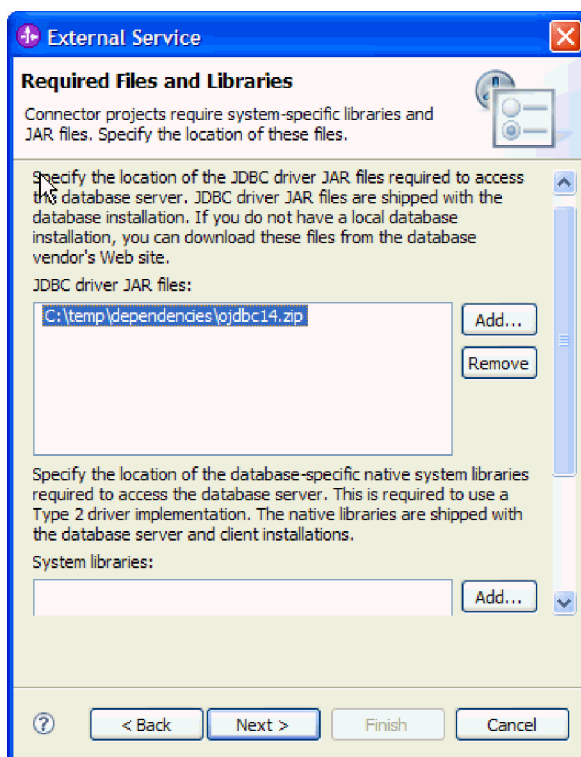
External Service

Required Files and Libraries

Connector projects require system-specific libraries and JAR files. Specify the location of these files.

Specify the location of the JDBC driver JAR files required to access the database server. JDBC driver JAR files are shipped with the database installation. If you do not have a local database installation, you can download these files from the database vendor's Web site.

JDBC driver JAR files:

C:\temp\dependencies\ojdbc14.zip

Add...

Remove

Specify the location of the database-specific native system libraries required to access the database server. This is required to use a Type 2 driver implementation. The native libraries are shipped with the database server and client installations.

System libraries:

Add...

?

< Back

Next >

Finish

Cancel